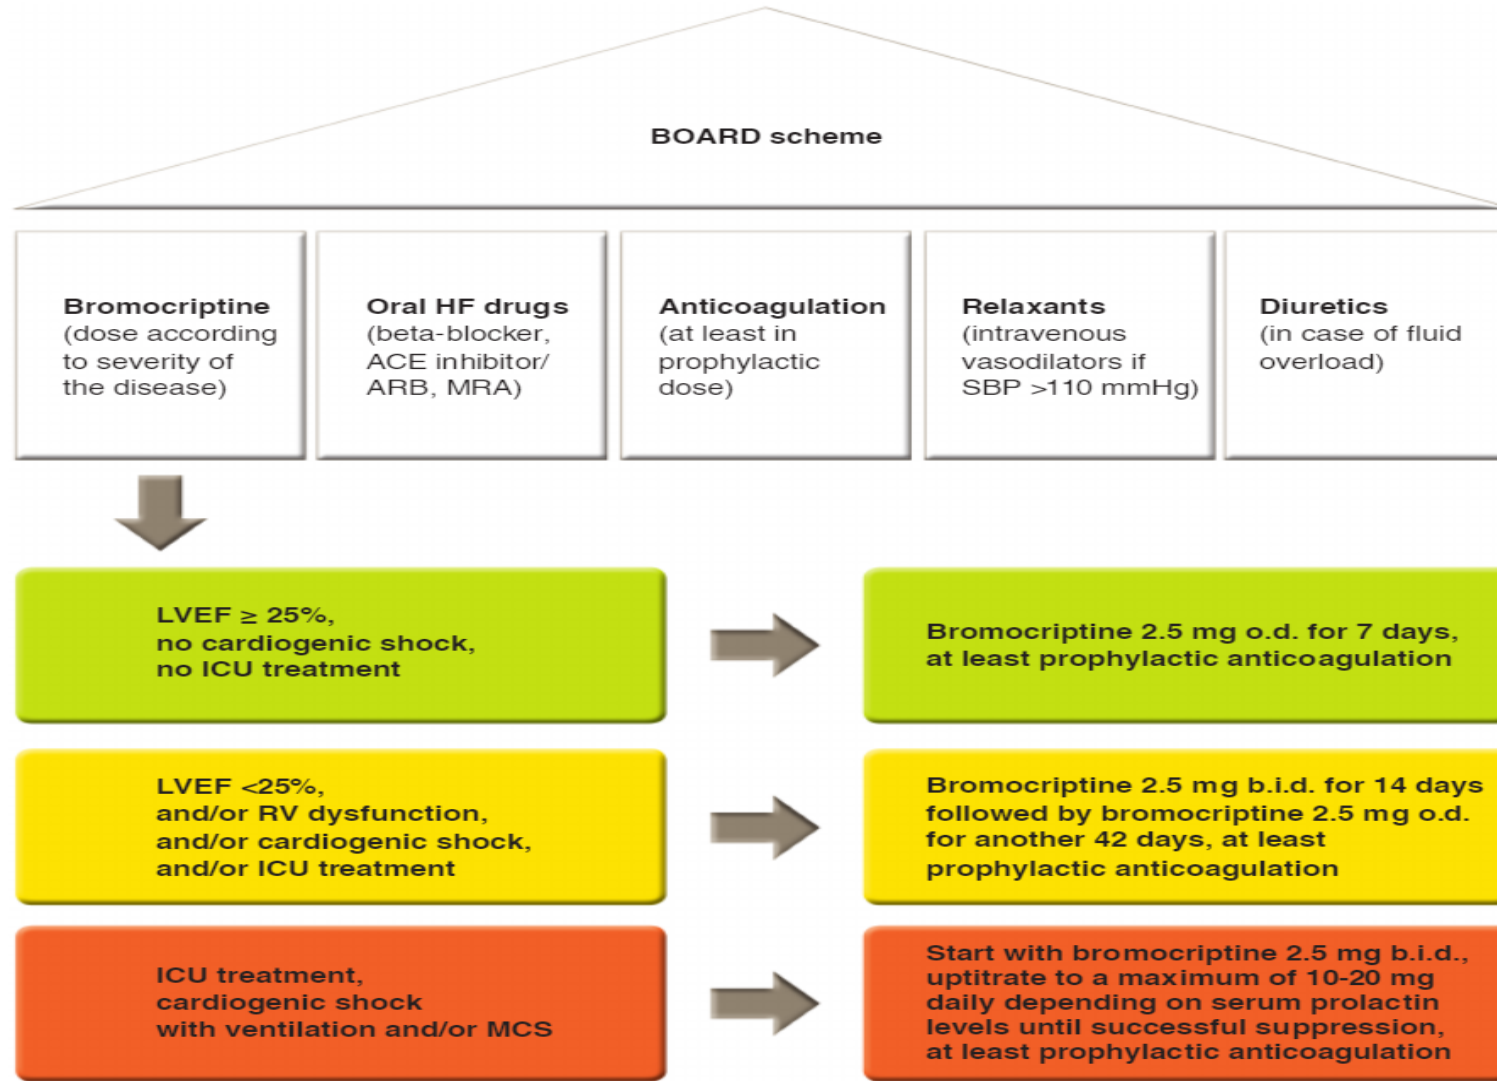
BOARD scheme

Bromocriptine
(dose according to severity of the disease)

Oral HF drugs
(beta-blocker, ACE inhibitor/ ARB, MRA)

Anticoagulation
(at least in prophylactic dose)

Relaxants
(intravenous vasodilators if SBP >110 mmHg)

Diuretics
(in case of fluid overload)

LVEF ≥ 25%,
no cardiogenic shock,
no ICU treatment

Bromocriptine 2.5 mg o.d. for 7 days,
at least prophylactic anticoagulation

LVEF <25%,
and/or RV dysfunction,
and/or cardiogenic shock,
and/or ICU treatment

Bromocriptine 2.5 mg b.i.d. for 14 days followed by bromocriptine 2.5 mg o.d. for another 42 days, at least prophylactic anticoagulation

ICU treatment,
cardiogenic shock
with ventilation and/or MCS

Start with bromocriptine 2.5 mg b.i.d., uptitrate to a maximum of 10-20 mg daily depending on serum prolactin levels until successful suppression, at least prophylactic anticoagulation